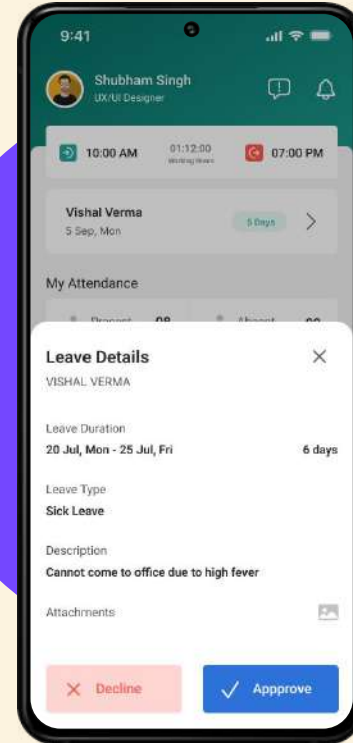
9:41

Shubham Singh
UX/UI Designer

10:00 AM
01:12:00
Working Hours
07:00 PM

Vishal Verma
5 Sep, Mon
5 Days

My Attendance

Present 08
Absent 00

Leave Details
VISHAL VERMA

Leave Duration
20 Jul, Mon - 25 Jul, Fri
6 days

Leave Type
Sick Leave

Description
Cannot come to office due to high fever

Attachments

Decline
Appprove